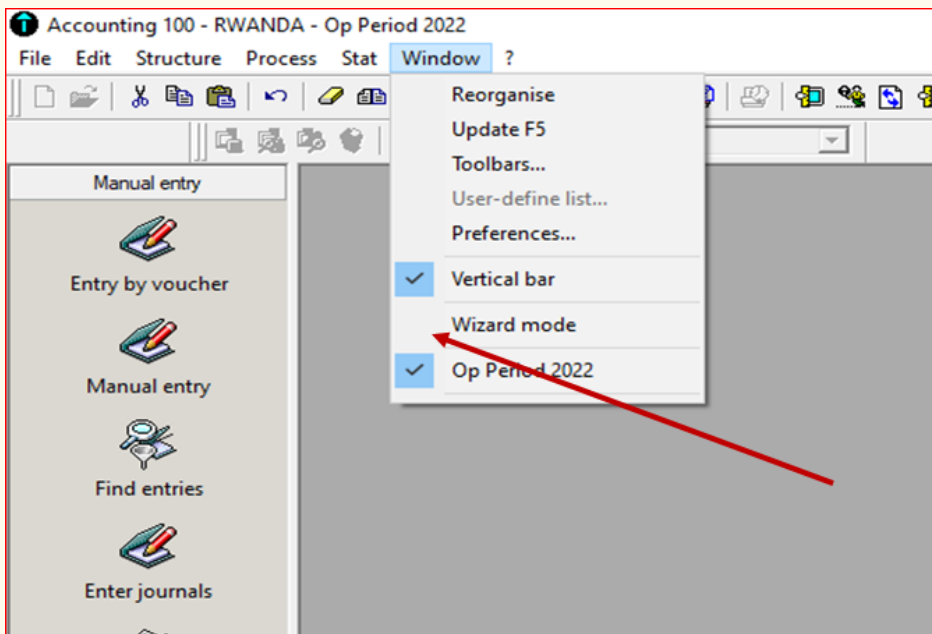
Accounting 100 - RWANDA - Op Period 2022

File Edit Structure Process Stat Window ?

Reorganise
Update F5
Toolbars...
User-define list...
Preferences...
Vertical bar
Wizard mode
Op Period 2022

Manual entry

Entry by voucher

Manual entry

Find entries

Enter journals